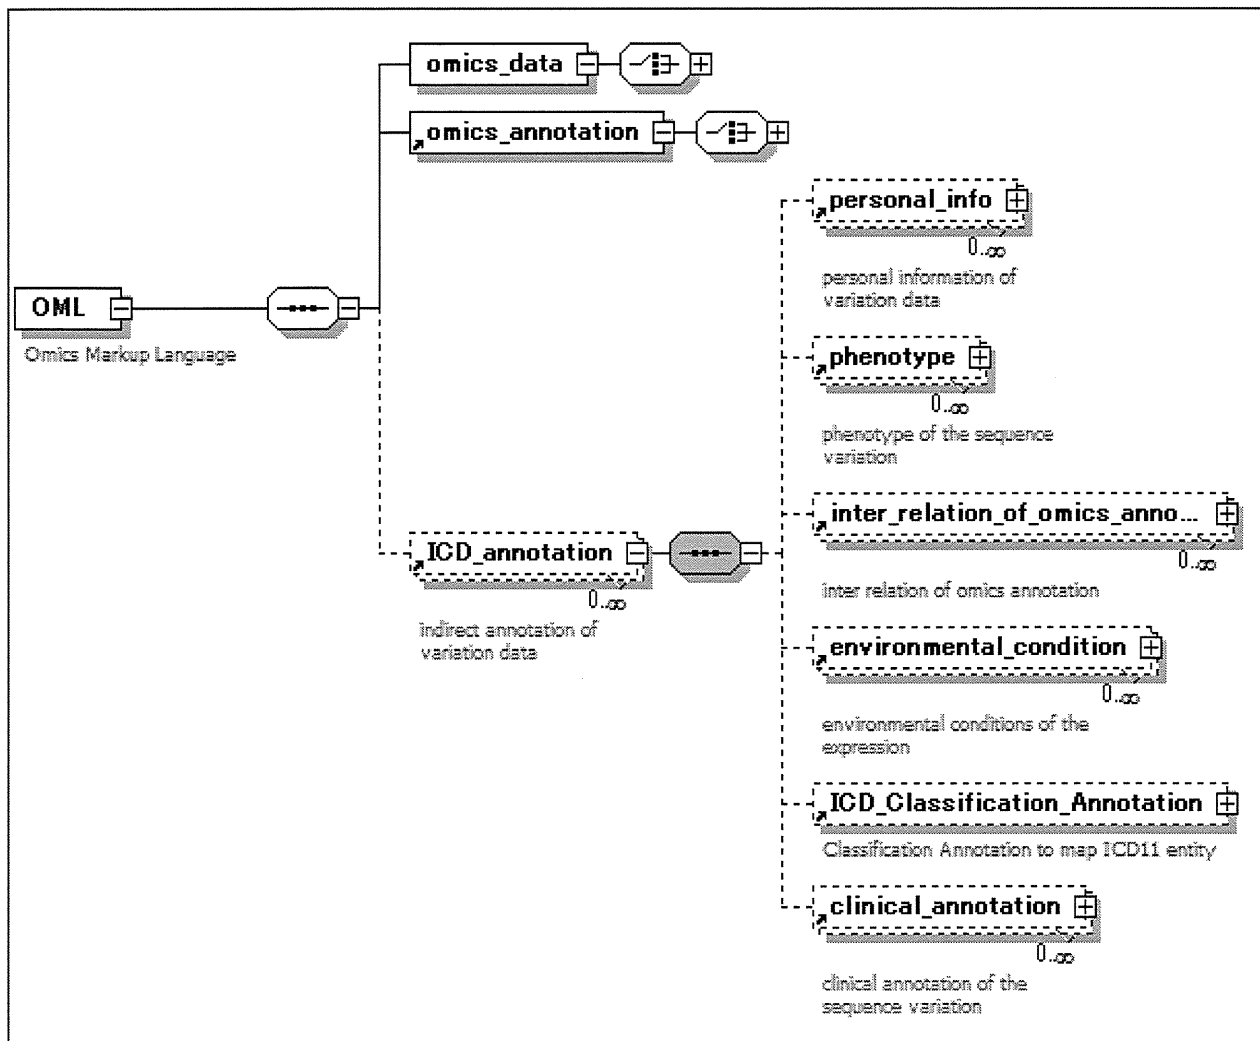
omics_data

omics_annotation

OML

Omics Markup Language

personal_info

0..∞

personal information of variation data

phenotype

0..∞

phenotype of the sequence variation

ICD_annotation

0..∞

indirect annotation of variation data

inter_relation_of_omics_anno...

0..∞

inter relation of omics annotation

environmental_condition

0..∞

environmental conditions of the expression

ICD_Classification_Annotation

Classification Annotation to map ICD11 entity

clinical_annotation

0..∞

clinical annotation of the sequence variation